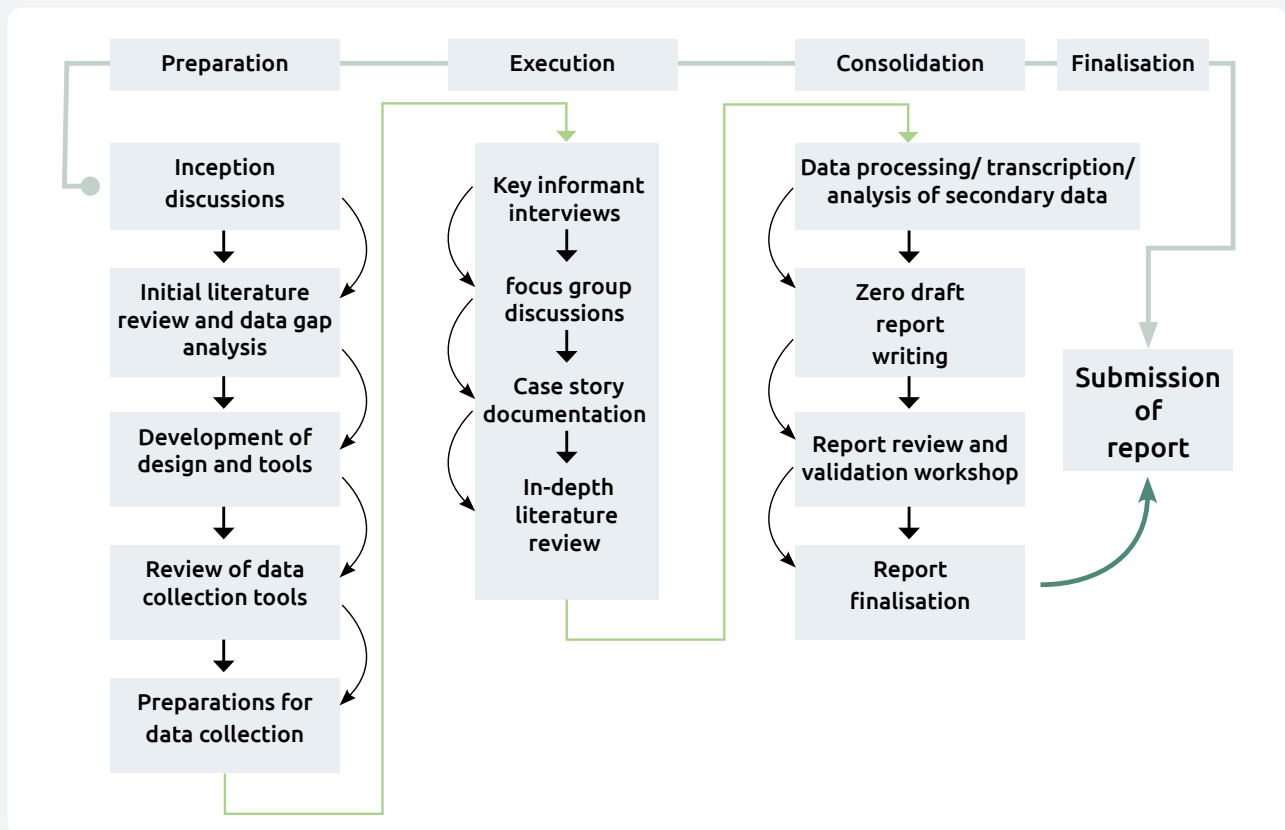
Preparation

Execution

Consolidation

Finalisation

Inception discussions

Initial literature review and data gap analysis

Development of design and tools

Review of data collection tools

Preparations for data collection

Key informant interviews

focus group discussions

Case story documentation

In-depth literature review

Data processing/ transcription/ analysis of secondary data

Zero draft report writing

Report review and validation workshop

Report finalisation

Submission of report